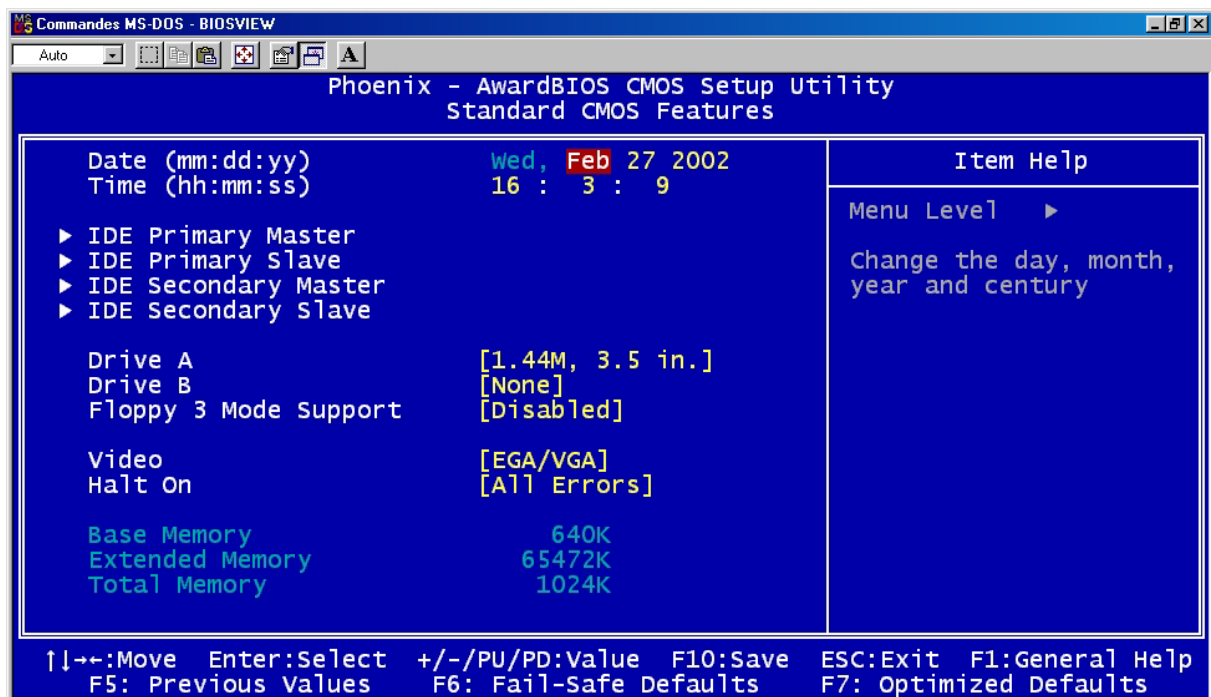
Commandes MS-DOS - BIOSVIEW

Auto

A

Phoenix - AwardBIOS CMOS Setup Utility
Standard CMOS Features

| | | Item Help |
|---|---|---|
| Date (mm:dd:yy) | Wed, Feb 27 2002 | Menu Level ► |
| Time (hh:mm:ss) | 16 : 3 : 9 | |
| ► IDE Primary Master | | Change the day, month, year and century |
| ► IDE Primary Slave | | |
| ► IDE Secondary Master | | |
| ► IDE Secondary Slave | | |
| Drive A | [1.44M, 3.5 in.] | |
| Drive B | [None] | |
| Floppy 3 Mode Support | [Disabled] | |
| Video | [EGA/VGA] | |
| Halt On | [All Errors] | |
| Base Memory | 640K | |
| Extended Memory | 65472K | |
| Total Memory | 1024K | |

↑↓→←:Move Enter:Select +/-/PU/PD:Value F10:Save ESC:Exit F1:General Help
F5: Previous Values F6: Fail-Safe Defaults F7: Optimized Defaults